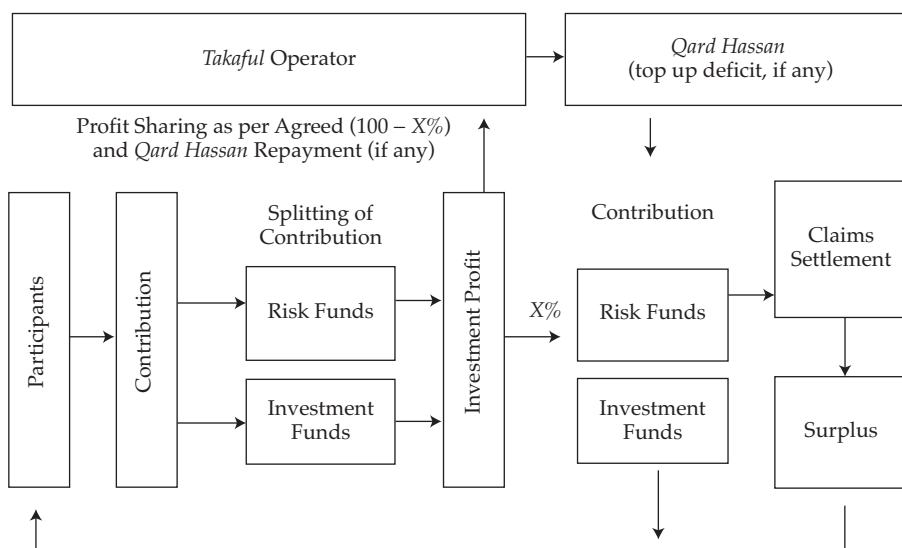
*Takaful* Operator

*Qard Hassan* (top up deficit, if any)

Profit Sharing as per Agreed (100 – *X*%) and *Qard Hassan* Repayment (if any)

Participants

Contribution

Splitting of Contribution

Risk Funds

Investment Funds

Investment Profit

*X*%

Contribution

Risk Funds

Investment Funds

Claims Settlement

Surplus